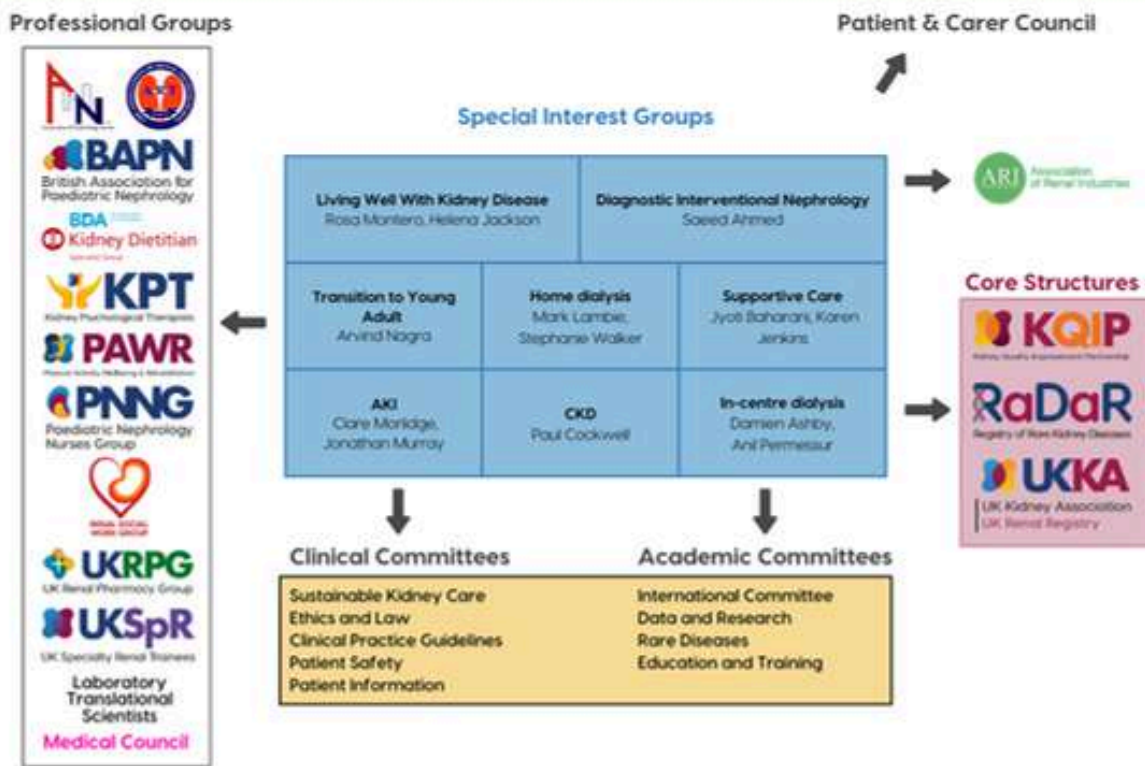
Professional Groups

Patient & Carer Council

Special Interest Groups

| Living Well With Kidney Disease Rosa Montero, Helena Jackson | Diagnostic Interventional Nephrology Saeed Ahmed |
|---|---|

| Transition to Young Adult Arvind Nagra | Home dialysis Mark Lambie, Stephanie Walker | Supportive Care Jyoti Baharani, Karen Jenkins |
|---|---|---|
| AKI Clare Morlidge, Jonathan Murray | CKD Paul Cockwell | In-centre dialysis Damien Ashby, Anil Permessur |

ARI Association of Renal Industries

Core Structures

KQIP Kidney Quality Improvement Partnership

RaDaR Registry of Rare Kidney Diseases

UKKA UK Kidney Association UK Renal Registry

AN

BAPN British Association for Paediatric Nephrology

BDA Kidney Dietitian

KPT Kidney Psychological Therapists

PAWR Physical Activity Wellbeing & Rehabilitation

PNNG Paediatric Nephrology Nurses Group

RENAL SOCIAL WORK GROUP

UKRPG UK Renal Pharmacy Group

UKSpR UK Specialty Renal Trainees

Laboratory Translational Scientists

Medical Council

Clinical Committees

Sustainable Kidney Care
Ethics and Law
Clinical Practice Guidelines
Patient Safety
Patient Information

Academic Committees

International Committee
Data and Research
Rare Diseases
Education and Training